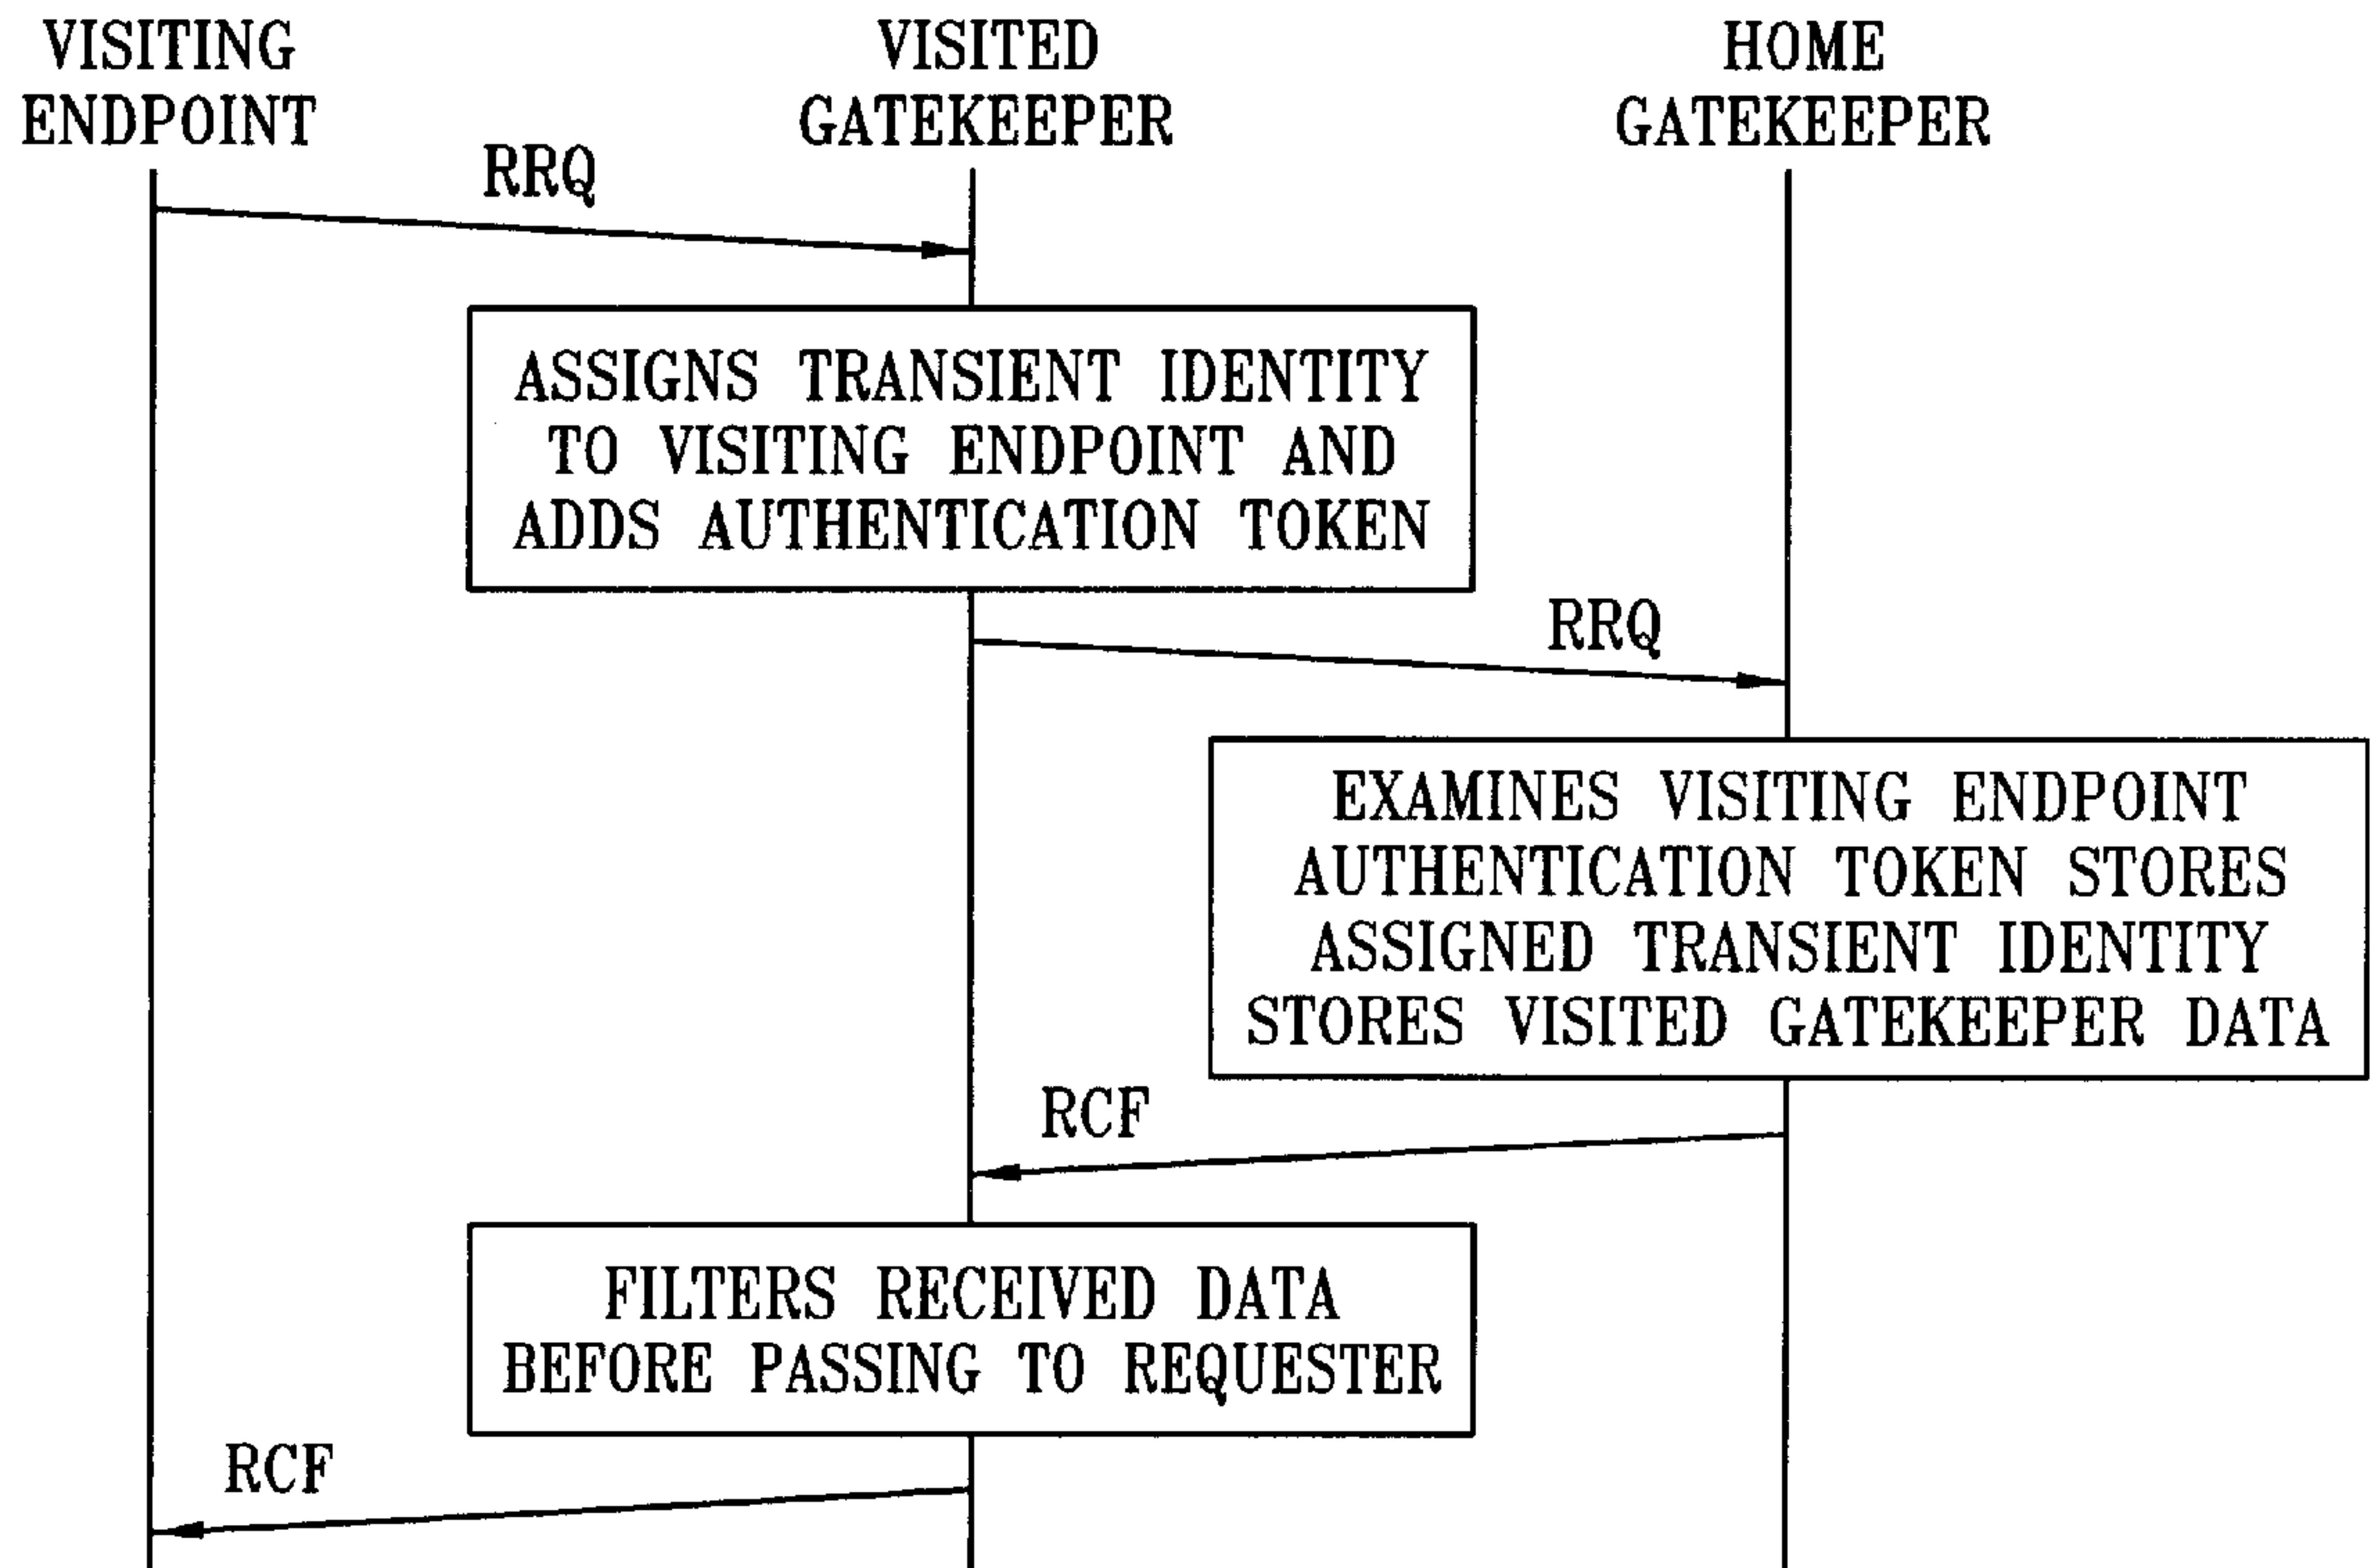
VISITING ENDPOINT

VISITED GATEKEEPER

HOME GATEKEEPER

RRQ

ASSIGNS TRANSIENT IDENTITY TO VISITING ENDPOINT AND ADDS AUTHENTICATION TOKEN

RRQ

EXAMINES VISITING ENDPOINT AUTHENTICATION TOKEN STORES ASSIGNED TRANSIENT IDENTITY STORES VISITED GATEKEEPER DATA

RCF

FILTERS RECEIVED DATA BEFORE PASSING TO REQUESTER

RCF